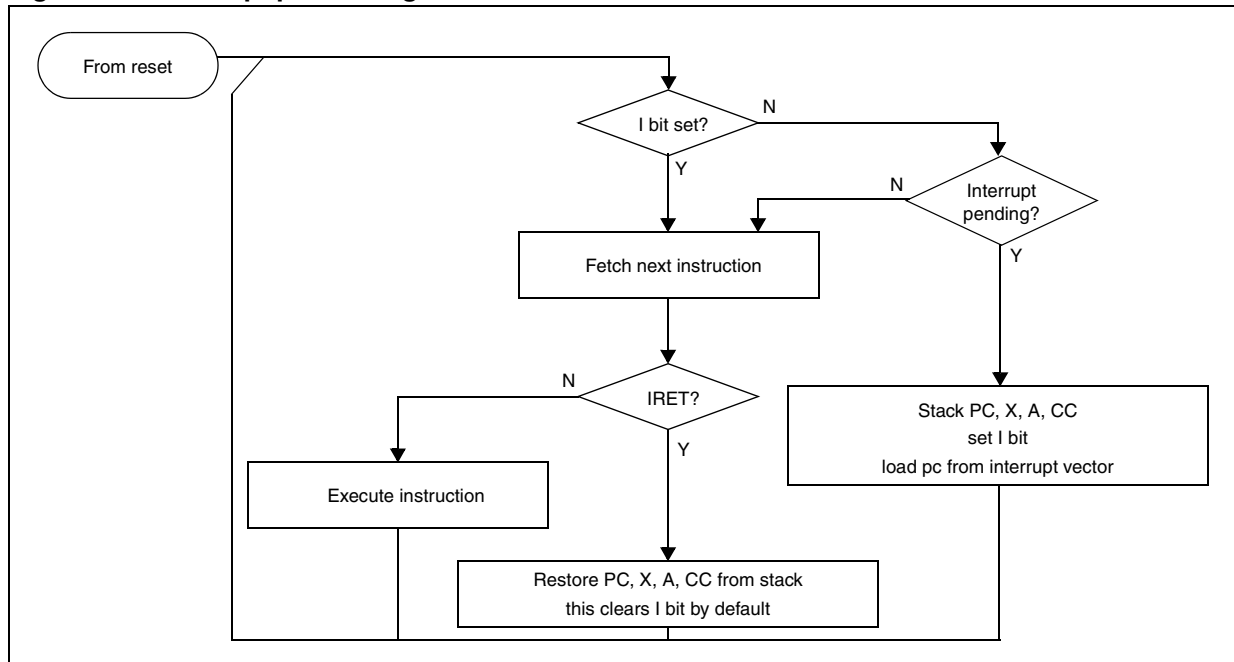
From reset

I bit set?

N

Y

Interrupt pending?

N

Y

Fetch next instruction

IRET?

N

Y

Execute instruction

Restore PC, X, A, CC from stack
this clears I bit by default

Stack PC, X, A, CC
set I bit
load pc from interrupt vector